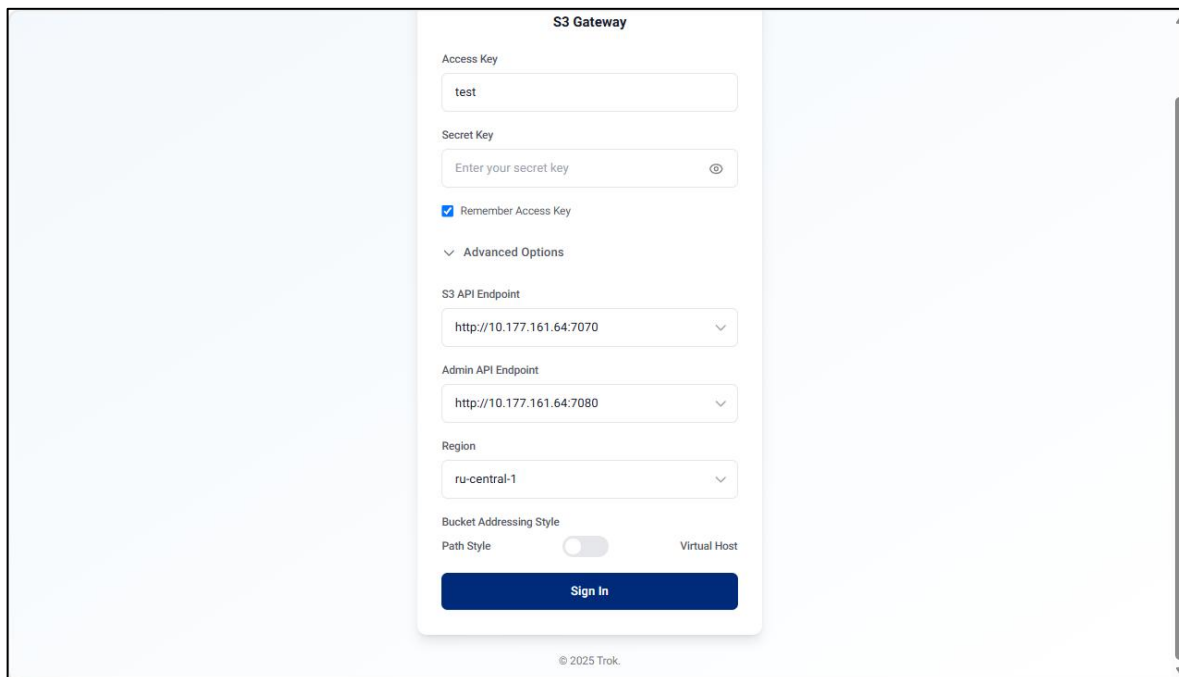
S3 Gateway

Access Key

test

Secret Key

Enter your secret key

Remember Access Key

Advanced Options

S3 API Endpoint

http://10.177.161.64:7070

Admin API Endpoint

http://10.177.161.64:7080

Region

ru-central-1

Bucket Addressing Style

Path Style

Virtual Host

Sign In

© 2025 Trok.